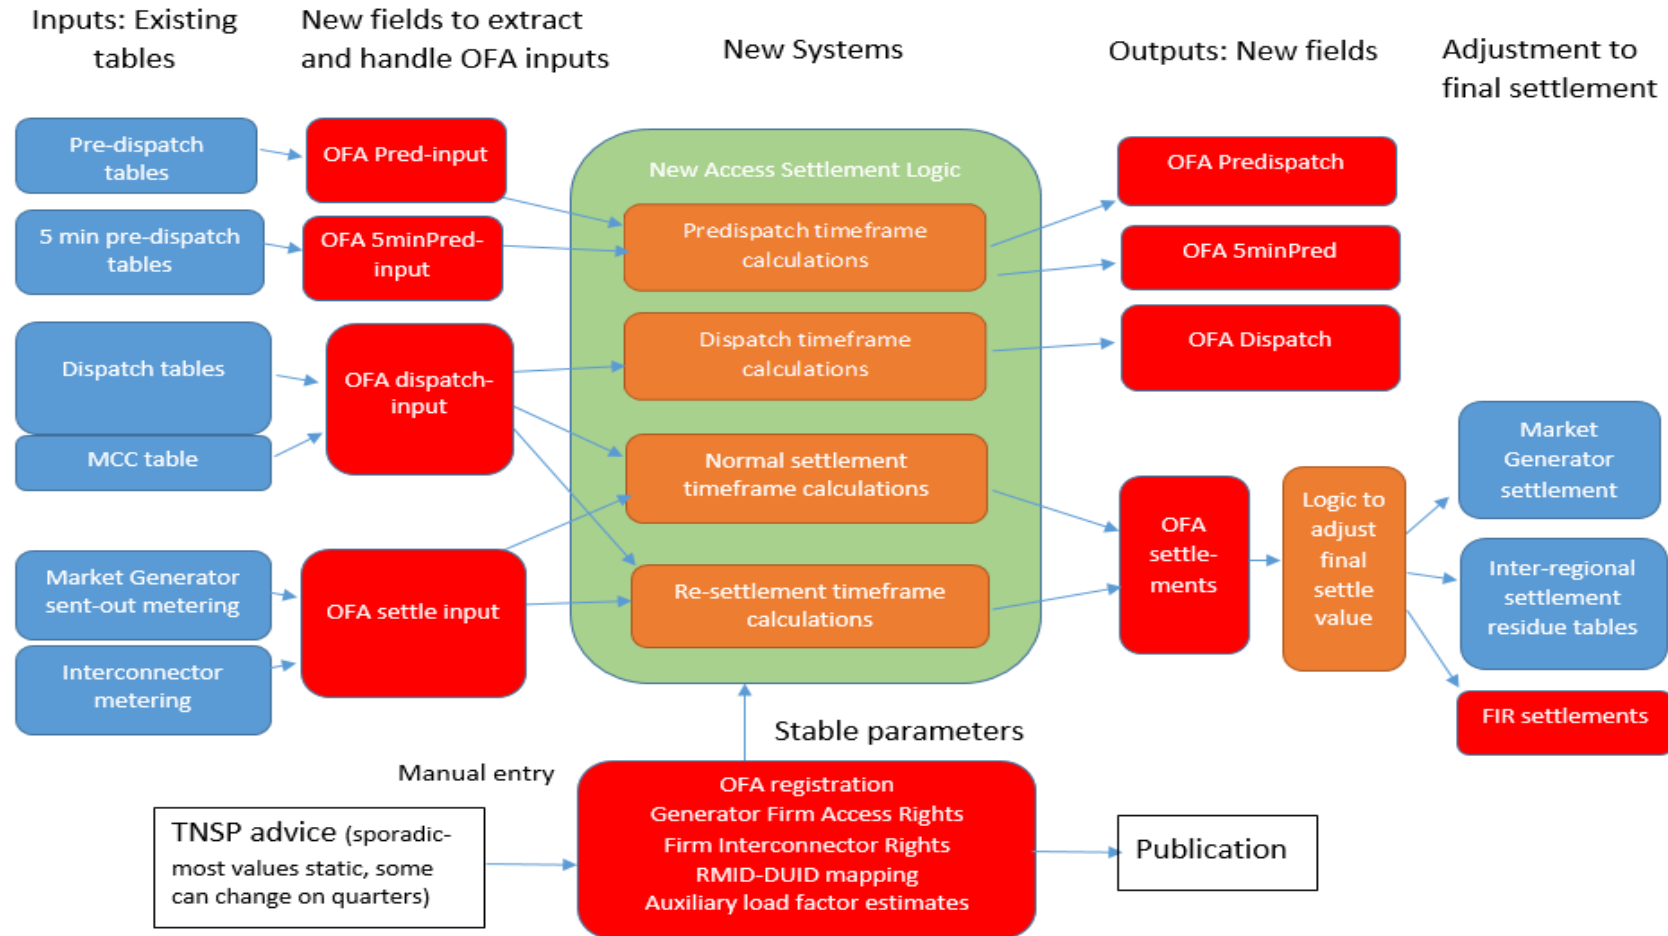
Inputs: Existing tables

New fields to extract and handle OFA inputs

New Systems

Outputs: New fields

Adjustment to final settlement

Pre-dispatch tables

5 min pre-dispatch tables

Dispatch tables

MCC table

Market Generator sent-out metering

Interconnector metering

OFA Pred-input

OFA 5minPred-input

OFA dispatch-input

OFA settle input

New Access Settlement Logic

Predispatch timeframe calculations

Dispatch timeframe calculations

Normal settlement timeframe calculations

Re-settlement timeframe calculations

OFA Predispatch

OFA 5minPred

OFA Dispatch

OFA settle-ments

Logic to adjust final settle value

Market Generator settlement

Inter-regional settlement residue tables

FIR settlements

Stable parameters

Manual entry

TNSP advice (sporadic- most values static, some can change on quarters)

OFA registration
Generator Firm Access Rights
Firm Interconnector Rights
RMID-DUID mapping
Auxiliary load factor estimates

Publication